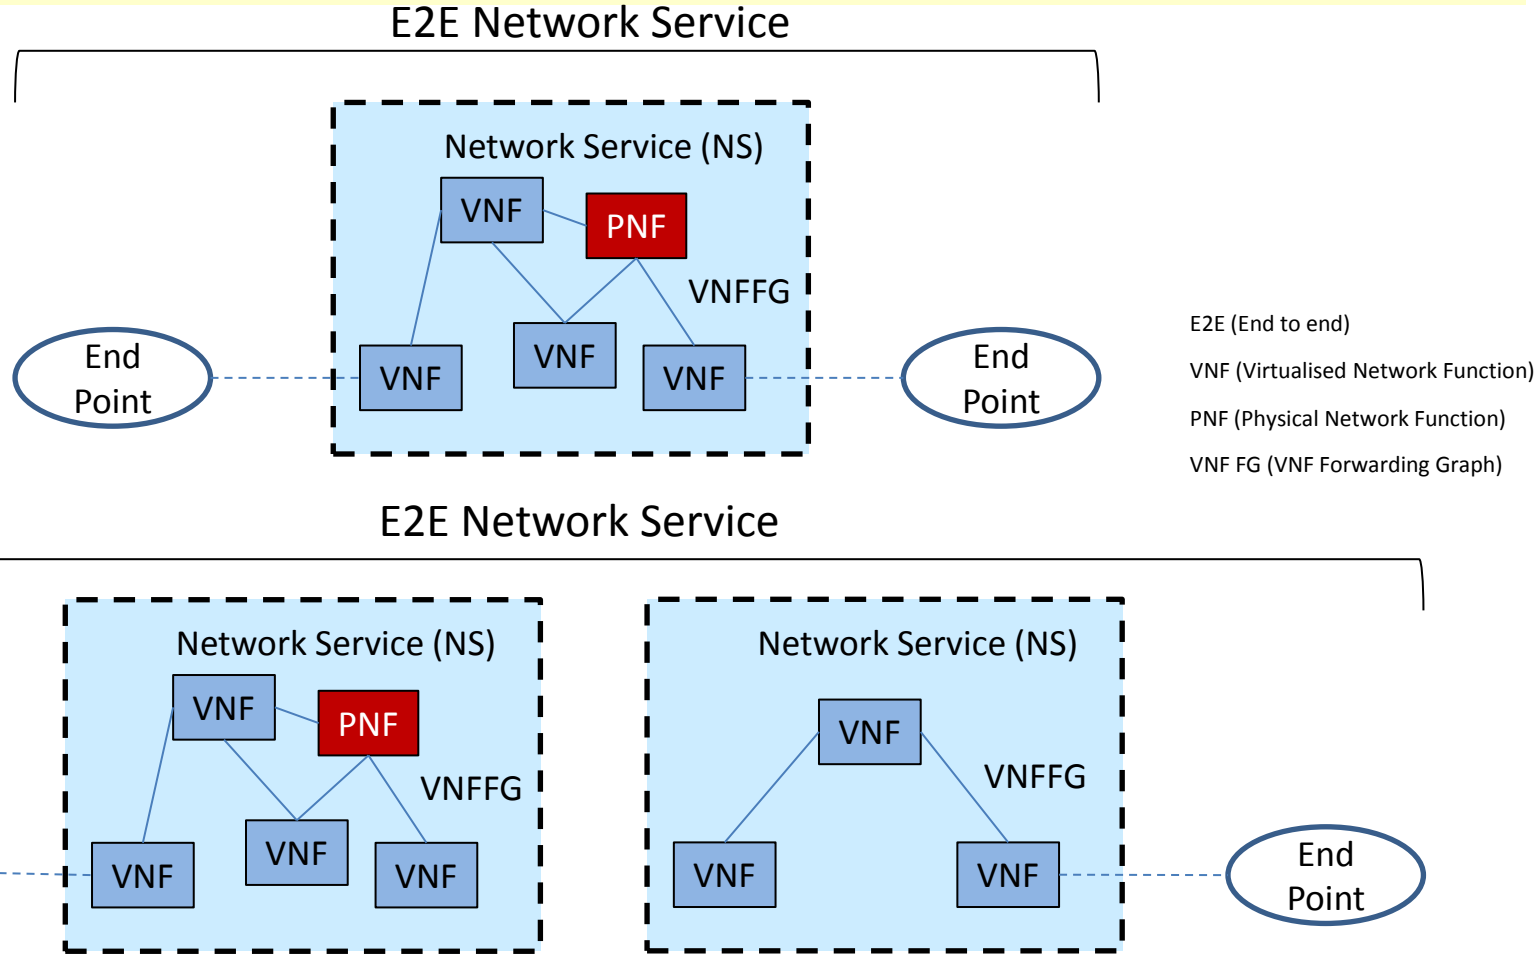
E2E Network Service

Network Service (NS)

VNF

PNF

VNFFG

End Point

VNF

VNF

VNF

End Point

E2E (End to end)

VNF (Virtualised Network Function)

PNF (Physical Network Function)

VNF FG (VNF Forwarding Graph)

E2E Network Service

Network Service (NS)

VNF

PNF

VNFFG

VNF

VNF

VNF

Network Service (NS)

VNF

VNFFG

VNF

VNF

End Point